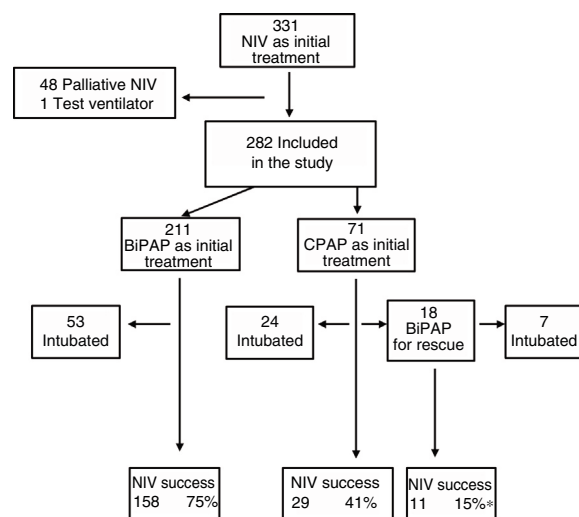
331
NIV as initial treatment

48 Palliative NIV
1 Test ventilator

282 Included in the study

211
BiPAP as initial treatment

71
CPAP as initial treatment

53
Intubated

24
Intubated

18
BiPAP for rescue

7
Intubated

NIV success
158 75%

NIV success
29 41%

NIV success
11 15%*